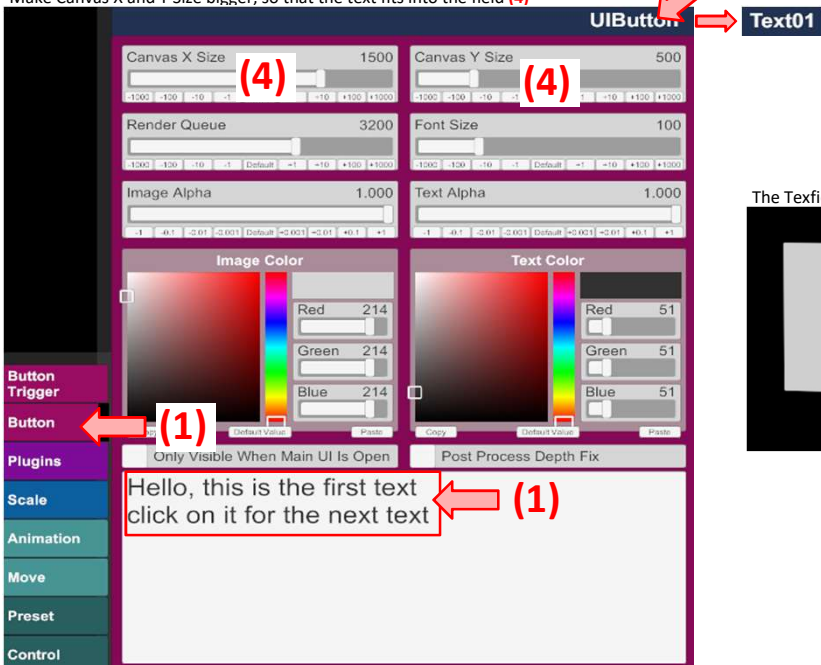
Make Canvas X and Y size bigger, so that the text fits into the field (4)

UIButton Text01

Canvas X Size 1500 (4)
-1000 -100 -10 -1 +10 +100 +1000

Canvas Y Size 500 (4)
-1000 -100 -10 -1 +1 +10 +100 +1000

Render Queue 3200
-1000 -100 -10 -1 Default +1 +10 +100 +1000

Font Size 100
-1000 -100 -10 -1 Default +1 +10 +100 +1000

Image Alpha 1.000
-1 -0.1 -0.01 -0.001 Default +0.001 +0.01 +0.1 +1

Text Alpha 1.000
-1 -0.1 -0.01 -0.001 Default +0.001 +0.01 +0.1 +1

Image Color
Red 214
Green 214
Blue 214
Default Value Paste

Text Color
Red 51
Green 51
Blue 51
Copy Default Value Paste

The Texfi

Button Trigger
Button (1)
Plugins
Scale
Animation
Move
Preset
Control

Only Visible When Main UI Is Open
Post Process Depth Fix

Hello, this is the first text click on it for the next text (1)